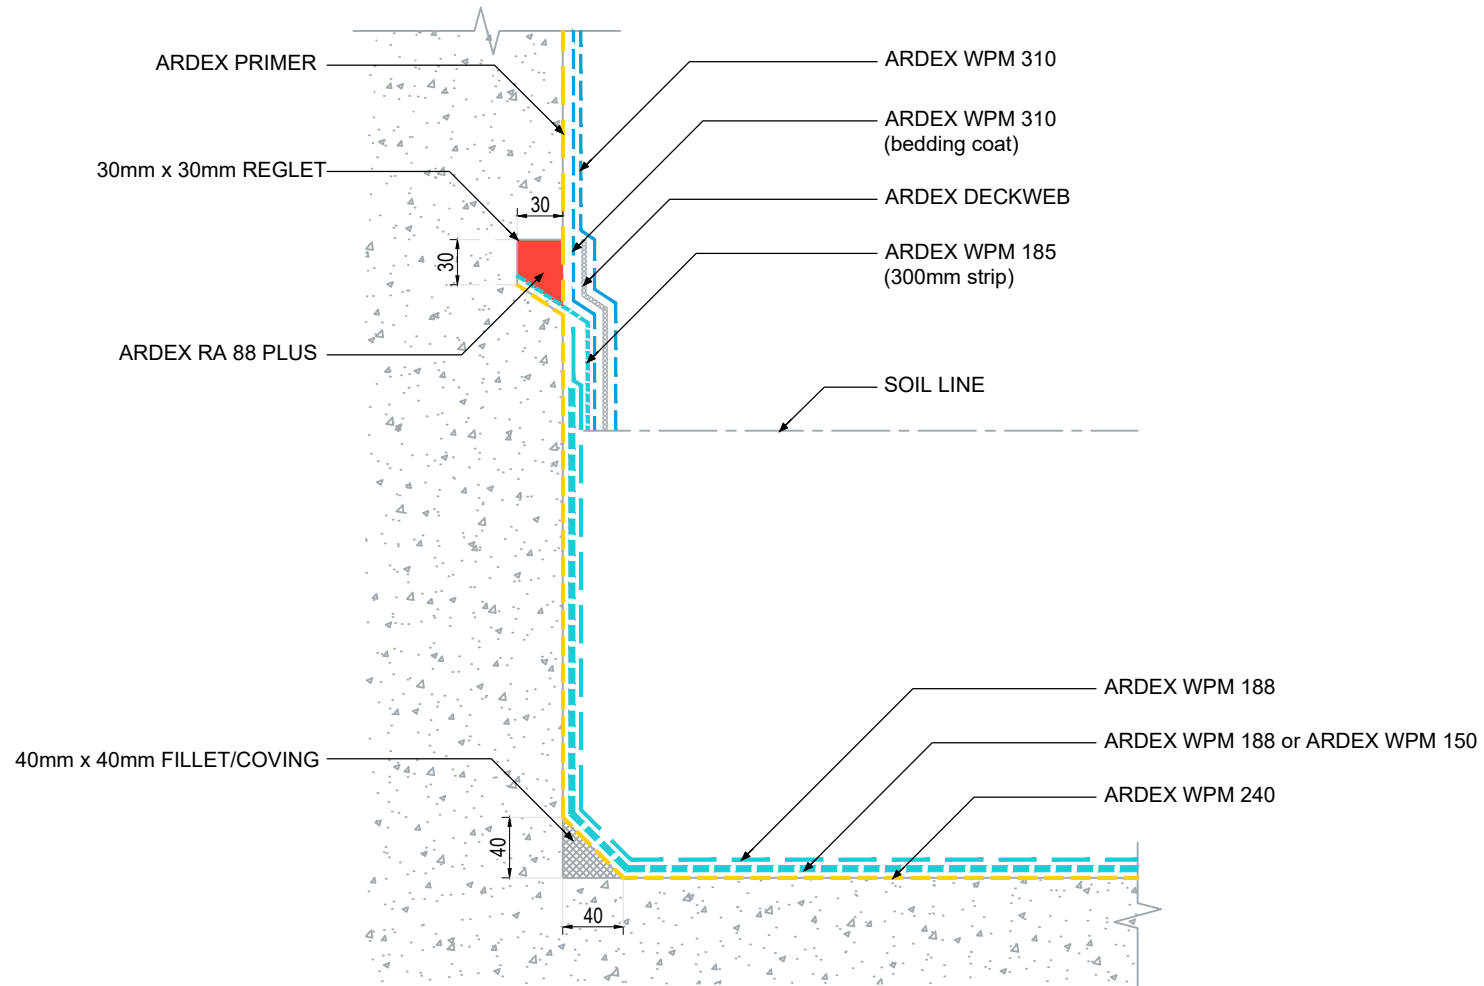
ARDEX PRIMER

30mm x 30mm REGLET

30

30

ARDEX RA 88 PLUS

ARDEX WPM 310

ARDEX WPM 310
(bedding coat)

ARDEX DECKWEB

ARDEX WPM 185
(300mm strip)

SOIL LINE

ARDEX WPM 188

ARDEX WPM 188 or ARDEX WPM 150

ARDEX WPM 240

40mm x 40mm FILLET/COVING

40

40